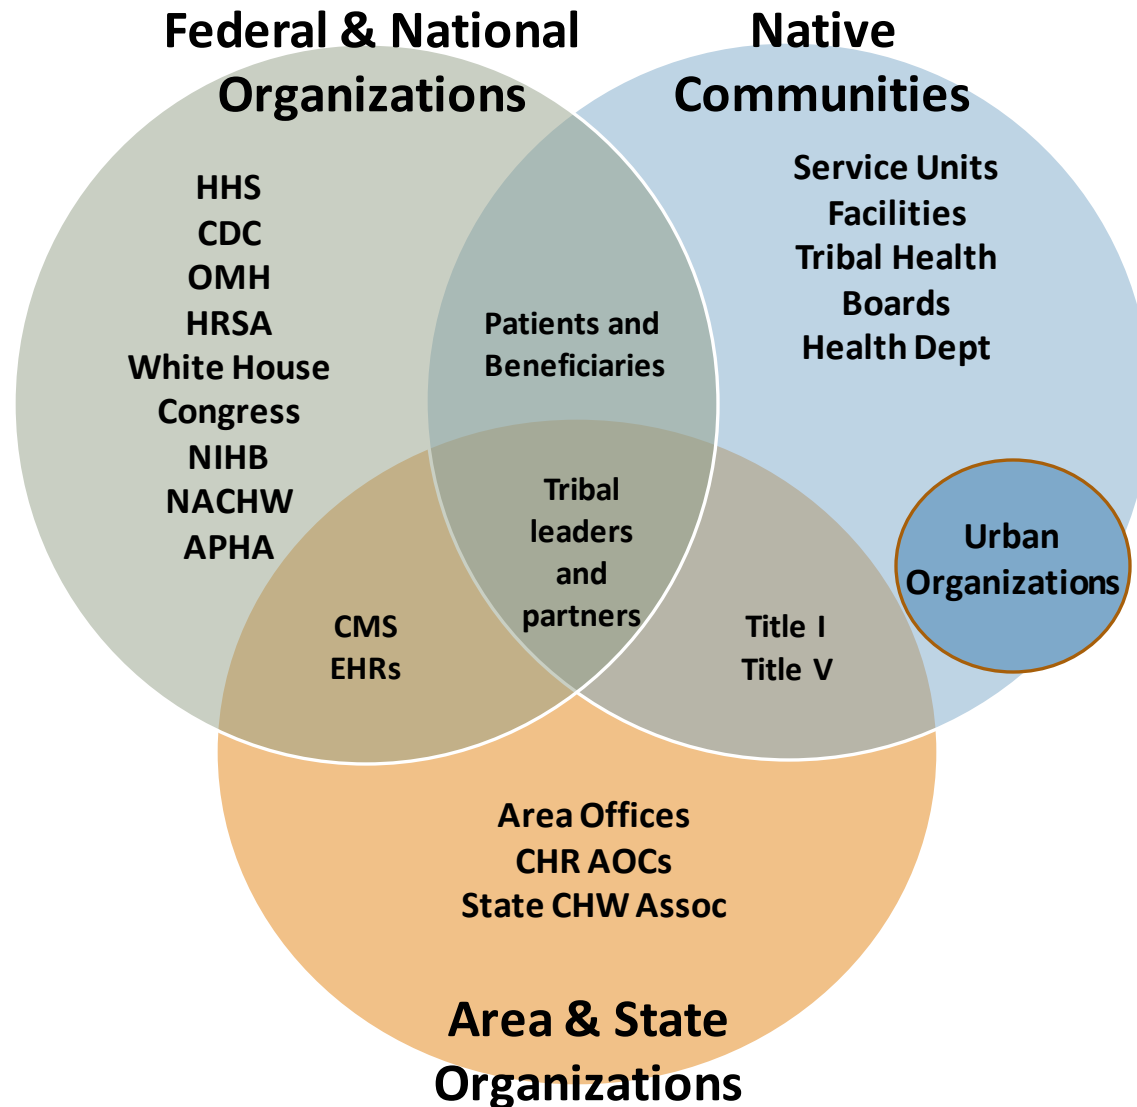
Federal & National Organizations

Native Communities

HHS
CDC
OMH
HRSA
White House
Congress
NIHB
NACHW
APHA

Service Units
Facilities
Tribal Health Boards
Health Dept

Patients and Beneficiaries

Tribal leaders and partners

Urban Organizations

CMS
EHRs

Title I
Title V

Area Offices
CHR AOCs
State CHW Assoc

Area & State Organizations